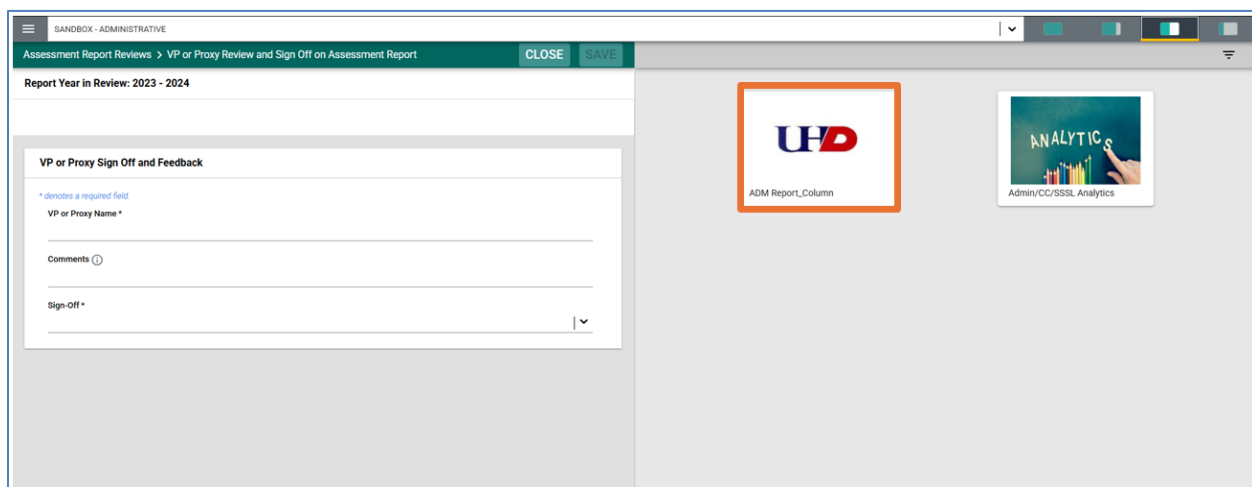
SANDBOX - ADMINISTRATIVE

Assessment Report Reviews > VP or Proxy Review and Sign Off on Assessment Report

CLOSE

SAVE

Report Year in Review: 2023 - 2024

VP or Proxy Sign Off and Feedback

* denotes a required field.

VP or Proxy Name *

Comments

Sign-Off *

UHD

ADM Report_Column

ANALYTICS

Admin/CC/SSSL Analytics